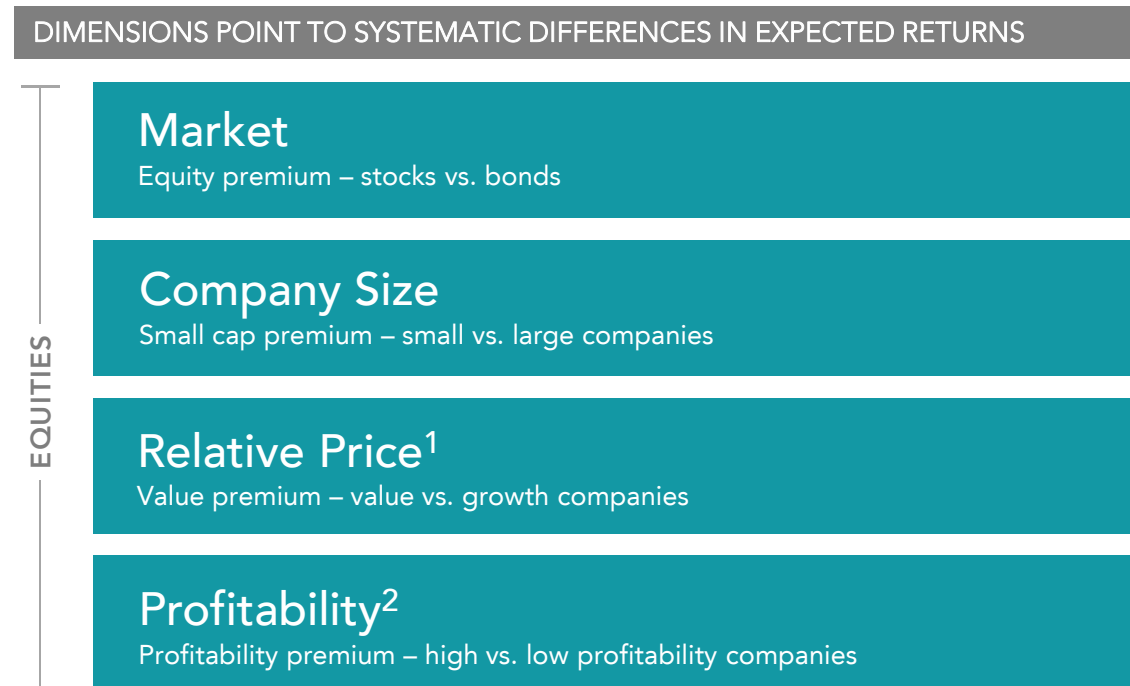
DIMENSIONS POINT TO SYSTEMATIC DIFFERENCES IN EXPECTED RETURNS

EQUITIES

Market
Equity premium – stocks vs. bonds

Company Size
Small cap premium – small vs. large companies

Relative Price$^1$
Value premium – value vs. growth companies

Profitability$^2$
Profitability premium – high vs. low profitability companies